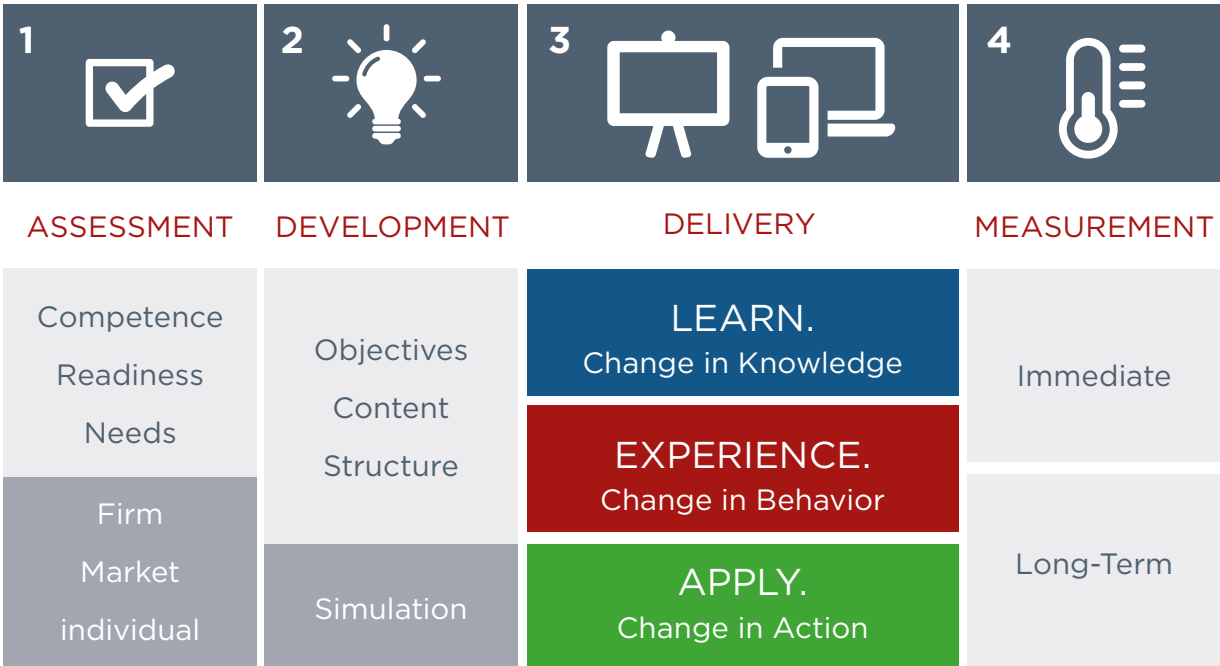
1

ASSESSMENT

Competence
Readiness
Needs

Firm
Market
individual

2

DEVELOPMENT

Objectives
Content
Structure

Simulation

3

DELIVERY

LEARN.
Change in Knowledge

EXPERIENCE.
Change in Behavior

APPLY.
Change in Action

4

MEASUREMENT

Immediate

Long-Term